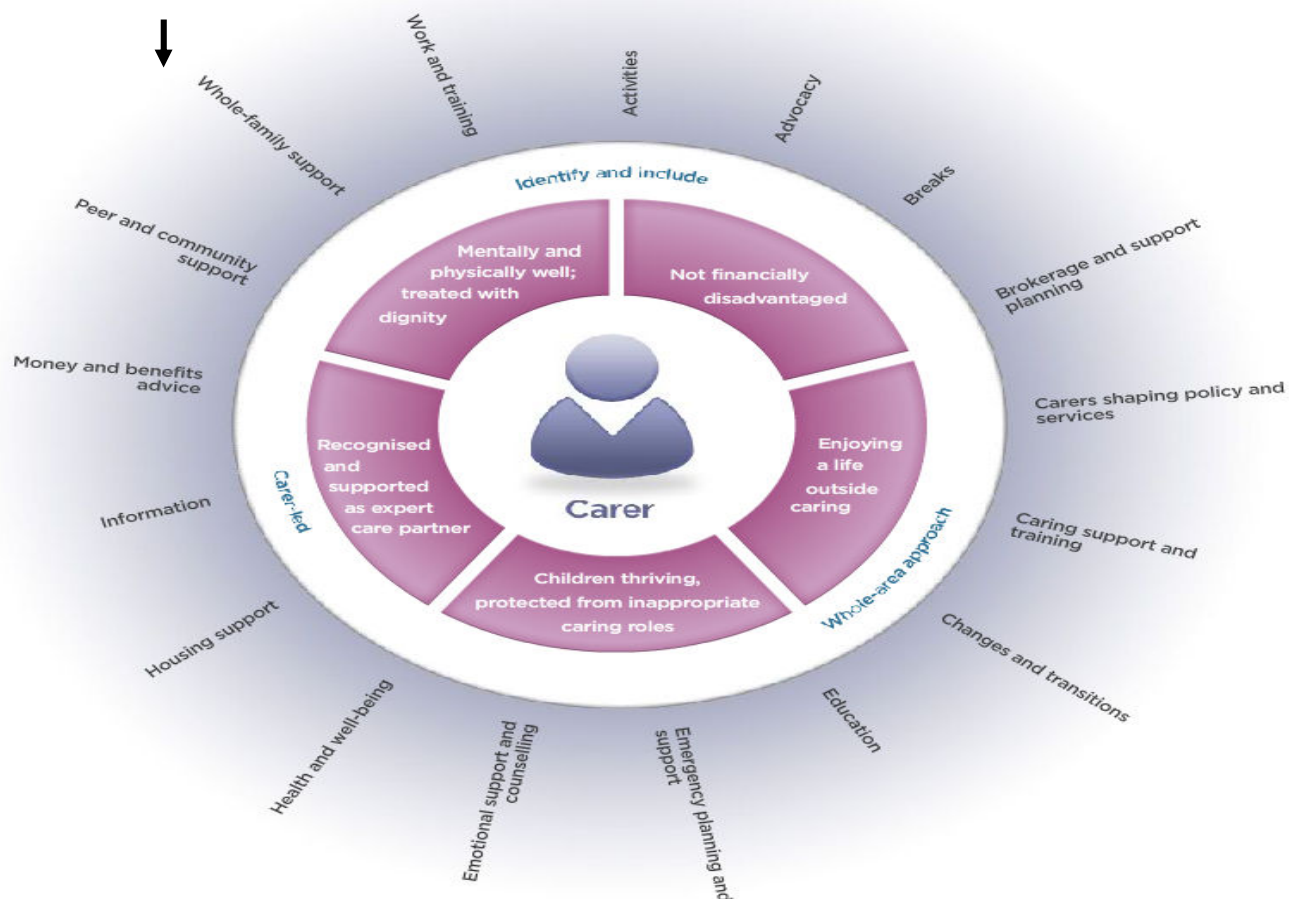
Whole-family support

Work and training

Activities

Advocacy

Breaks

Brokerage and support planning

Carers shaping policy and services

Caring support and training

Changes and transitions

Education

Emergency planning and support

Emotional support and counselling

Health and well-being

Housing support

Information

Money and benefits advice

Peer and community support

Identify and include

Whole-area approach

Carer-led

Mentally and physically well; treated with dignity

Not financially disadvantaged

Enjoying a life outside caring

Children thriving, protected from inappropriate caring roles

Recognised and supported as expert care partner

Carer